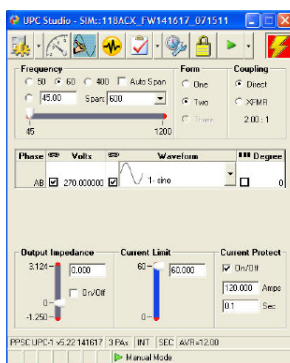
UPC Studio - SIM::118ACX_FW141617_071511

Frequency
50  60  400  Auto Span
45.00  Span 600
45  1200

Form
One
Two
Three

Coupling
Direct
XFMR
2.00 : 1

| Phase | Volts | Waveform | Degree |
|---|---|---|---|
| AB | 270.000000 | 1: sine | 0 |

Output Impedance
3.124
0.000
On/Off
0
-1.250

Current Limit
60
60.000
0

Current Protect
On/Off
120.000 Amps
0.1 Sec

PPSC UPC-1 v5.22 141617 | 3 PAs | INT | SEC | AVR=12.00
Manual Mode